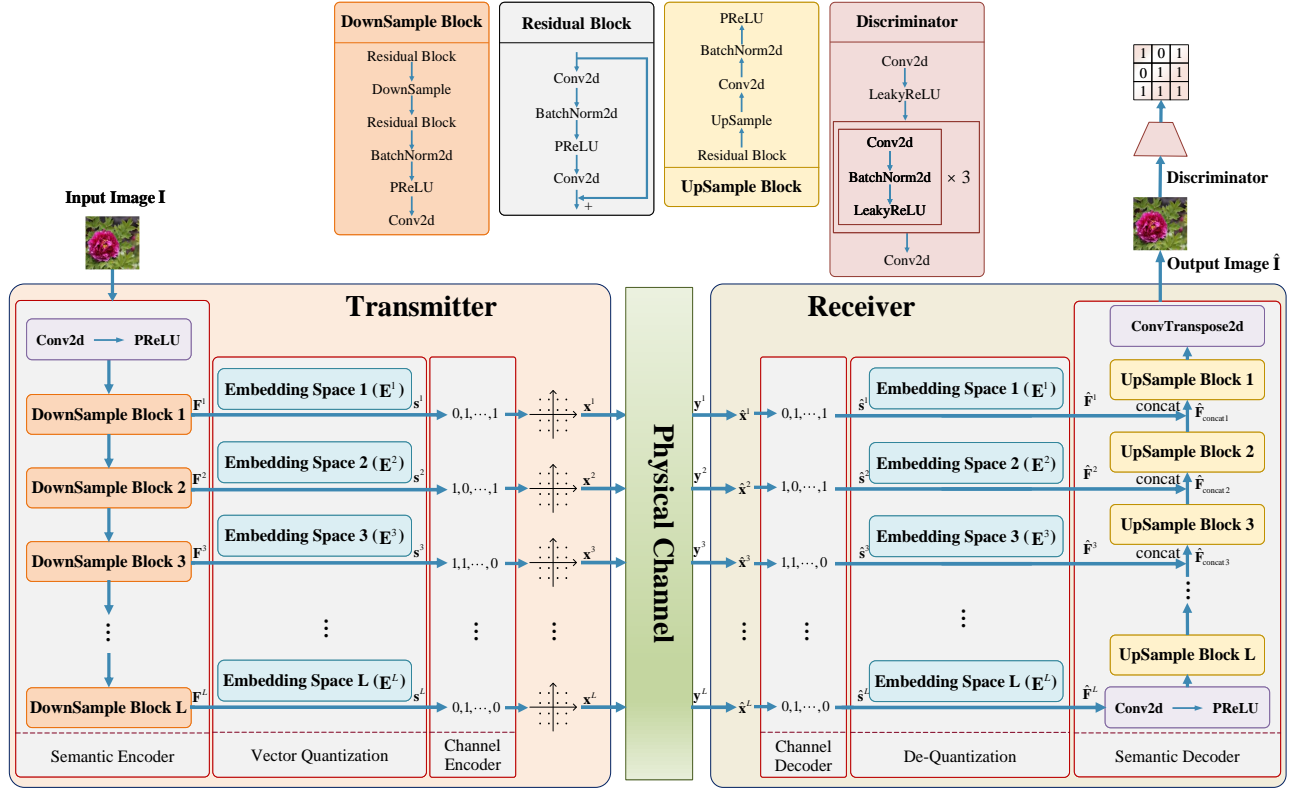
DownSample Block
Residual Block
DownSample
Residual Block
BatchNorm2d
PReLU
Conv2d

Residual Block
Conv2d
BatchNorm2d
PReLU
Conv2d
+

PReLU
BatchNorm2d
Conv2d
UpSample
Residual Block
UpSample Block

Discriminator
Conv2d
LeakyReLU
Conv2d
BatchNorm2d
LeakyReLU
× 3
Conv2d

| 1 | 0 | 1 |
|---|---|---|
| 0 | 1 | 1 |
| 1 | 1 | 1 |

Discriminator
Output Image $\hat{\mathbf{I}}$

Input Image $\mathbf{I}$

Transmitter

Conv2d → PReLU
DownSample Block 1 $\mathbf{F}^1$
DownSample Block 2 $\mathbf{F}^2$
DownSample Block 3 $\mathbf{F}^3$
⋮
DownSample Block L $\mathbf{F}^L$
Semantic Encoder

Embedding Space 1 ($\mathbf{E}^1$) $\mathbf{s}^1$
Embedding Space 2 ($\mathbf{E}^2$) $\mathbf{s}^2$
Embedding Space 3 ($\mathbf{E}^3$) $\mathbf{s}^3$
⋮
Embedding Space L ($\mathbf{E}^L$) $\mathbf{s}^L$
Vector Quantization

$0,1,\cdots,1$
$1,0,\cdots,1$
$1,1,\cdots,0$
⋮
$0,1,\cdots,0$
Channel Encoder

$\mathbf{x}^1$
$\mathbf{x}^2$
$\mathbf{x}^3$
⋮
$\mathbf{x}^L$

Physical Channel

Receiver

$\mathbf{y}^1$ $\hat{\mathbf{x}}^1$ $0,1,\cdots,1$
$\mathbf{y}^2$ $\hat{\mathbf{x}}^2$ $1,0,\cdots,1$
$\mathbf{y}^3$ $\hat{\mathbf{x}}^3$ $1,1,\cdots,0$
⋮ ⋮
$\mathbf{y}^L$ $\hat{\mathbf{x}}^L$ $0,1,\cdots,0$
Channel Decoder

$\hat{\mathbf{s}}^1$ Embedding Space 1 ($\mathbf{E}^1$)
$\hat{\mathbf{s}}^2$ Embedding Space 2 ($\mathbf{E}^2$)
$\hat{\mathbf{s}}^3$ Embedding Space 3 ($\mathbf{E}^3$)
⋮
$\hat{\mathbf{s}}^L$ Embedding Space L ($\mathbf{E}^L$)
De-Quantization

ConvTranspose2d
UpSample Block 1
$\hat{\mathbf{F}}^1$ concat $\hat{\mathbf{F}}_{\text{concat}1}$
UpSample Block 2
$\hat{\mathbf{F}}^2$ concat $\hat{\mathbf{F}}_{\text{concat}2}$
UpSample Block 3
$\hat{\mathbf{F}}^3$ concat $\hat{\mathbf{F}}_{\text{concat}3}$
⋮
UpSample Block L
$\hat{\mathbf{F}}^L$ Conv2d → PReLU
Semantic Decoder